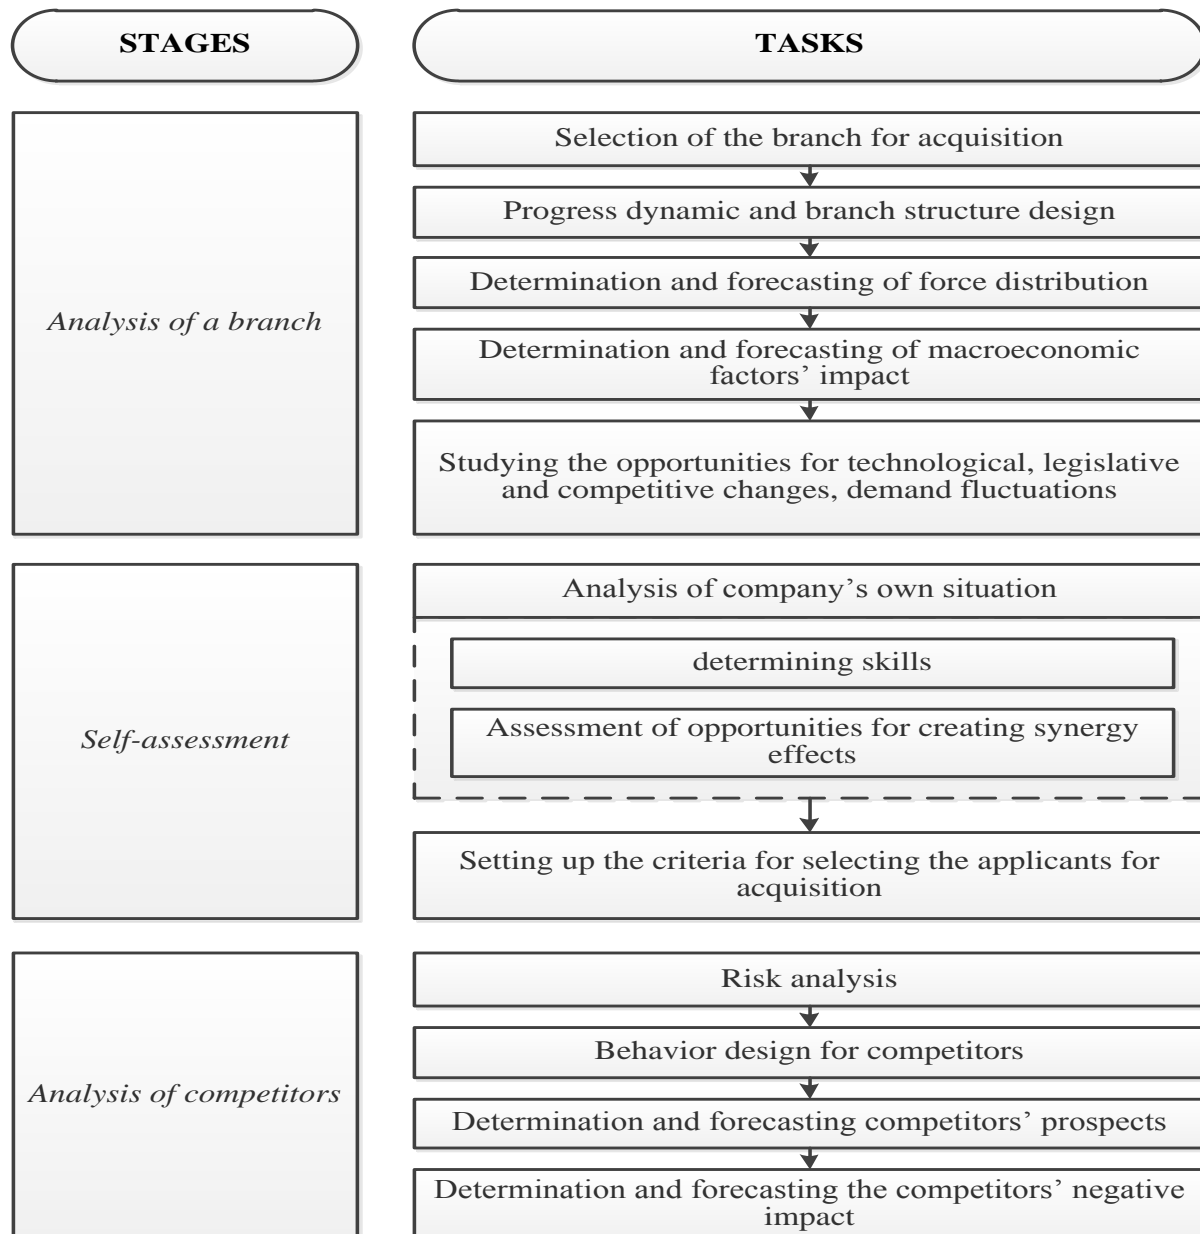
STAGES

TASKS

Analysis of a branch

Selection of the branch for acquisition

Progress dynamic and branch structure design

Determination and forecasting of force distribution

Determination and forecasting of macroeconomic factors' impact

Studying the opportunities for technological, legislative and competitive changes, demand fluctuations

Self-assessment

Analysis of company's own situation

determining skills

Assessment of opportunities for creating synergy effects

Setting up the criteria for selecting the applicants for acquisition

Analysis of competitors

Risk analysis

Behavior design for competitors

Determination and forecasting competitors' prospects

Determination and forecasting the competitors' negative impact